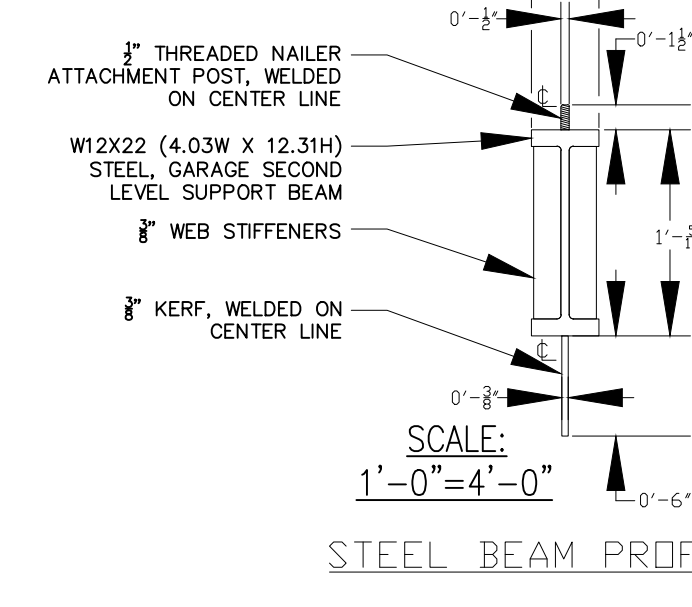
$0'-\frac{1}{2}''$

$0'-1\frac{1}{2}''$

$\frac{1}{2}''$ THREADED NAILER ATTACHMENT POST, WELDED ON CENTER LINE

℄

W12X22 (4.03W X 12.31H) STEEL, GARAGE SECOND LEVEL SUPPORT BEAM

$\frac{3}{8}''$ WEB STIFFENERS

$1'-\frac{5}{1}$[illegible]

$\frac{3}{8}''$ KERF, WELDED ON CENTER LINE

℄

$0'-\frac{3}{8}''$

SCALE:
1'-0"=4'-0"

$0'-6''$

STEEL BEAM PROF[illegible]